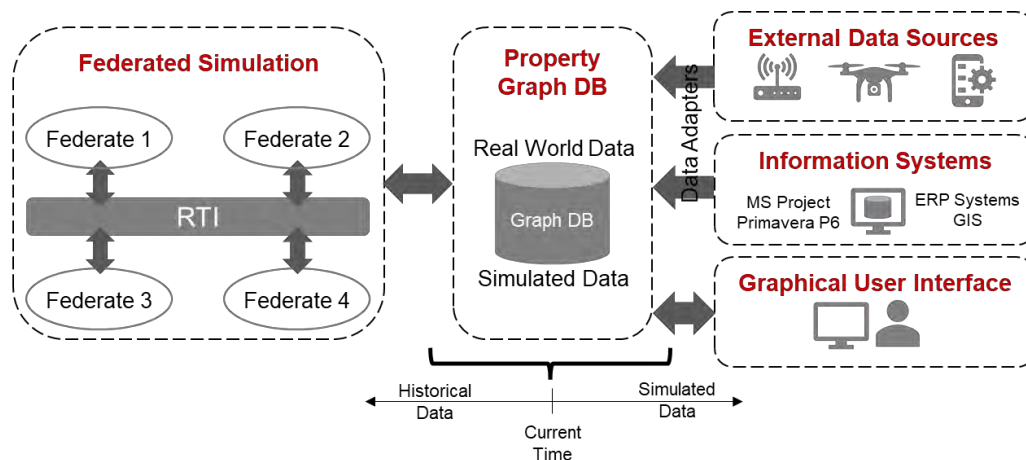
Federated Simulation

Federate 1

Federate 2

RTI

Federate 3

Federate 4

Property Graph DB

Real World Data

Graph DB

Simulated Data

Data Adapters

External Data Sources

Information Systems

MS Project
Primavera P6

ERP Systems
GIS

Graphical User Interface

Historical Data

Simulated Data

Current Time